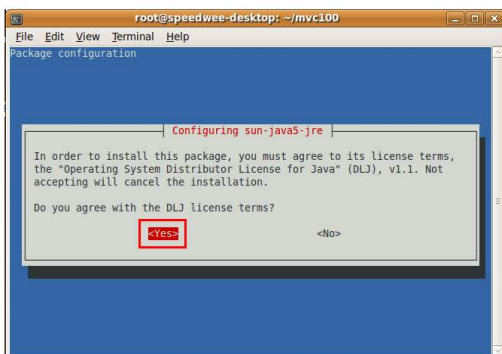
root@speedwee-desktop: ~/mvc100

File Edit View Terminal Help

Package configuration

Configuring sun-java5-jre

In order to install this package, you must agree to its license terms, the "Operating System Distributor License for Java" (DLJ), v1.1. Not accepting will cancel the installation.

Do you agree with the DLJ license terms?

<Yes> <No>